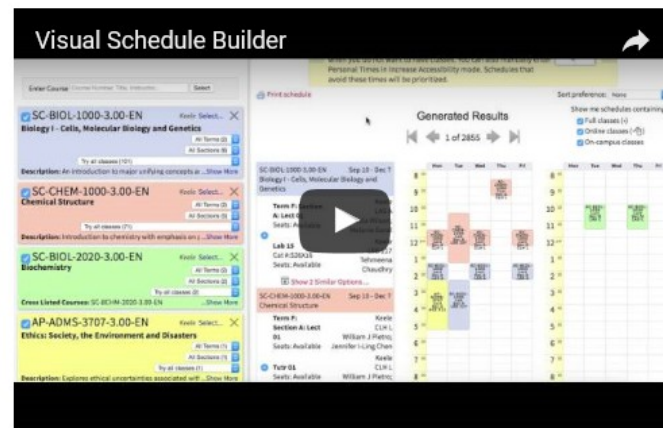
Visual Schedule Builder

Enter Course Select

SC-BIOL-1000-3.00-EN Keele Select...
Biology I - Cells, Molecular Biology and Genetics
All Terms (1)
All Sections (6)
Try all classes (101)
Description: An introduction to major unifying concepts a... Show More

SC-CHEM-1000-3.00-EN Keele Select...
Chemical Structure
All Terms (2)
All Sections (6)
Try all classes (71)
Description: Introduction to chemistry with emphasis on ... Show More

SC-BIOL-2020-3.00-EN Keele Select...
Biochemistry
All Terms (2)
All Sections (2)
Try all classes (2)
Cross Listed Courses: SC-BCHM-2020-3.00-EN Show More

AP-ADMS-3707-3.00-EN Keele Select...
Ethics: Society, the Environment and Disasters
All Terms (1)
All Sections (1)
Try all classes (1)
Description: Explores ethical uncertainties associated wit... Show More

Print schedule

avoid these times will be prioritized.

Generated Results
1 of 2855

Sort preference: None
Show me schedules containing:
Full classes
Online classes
On-campus classes

SC-BIOL-1000-3.00-EN Sep 10 - Dec 7
Biology I - Cells, Molecular Biology and Genetics
Term F: Section A: Lect 01
Seats: Available
Lab 13
Cat #:
Seats: Available Tehmeena Chaudhry
Show 2 Similar Options...

SC-CHEM-1000-3.00-EN Sep 10 - Dec 7
Chemical Structure
Term F: Keele
Section A: Lect 01 CLH L
Seats: Available William J Pietro, Jennifer I-Ling Chen
Tutr 01 Keele CLH L
Seats: Available William J Pietro

Mon Tue Wed Thu Fri
8 9 10 11 12 1 2 3 4 5 6 7 8